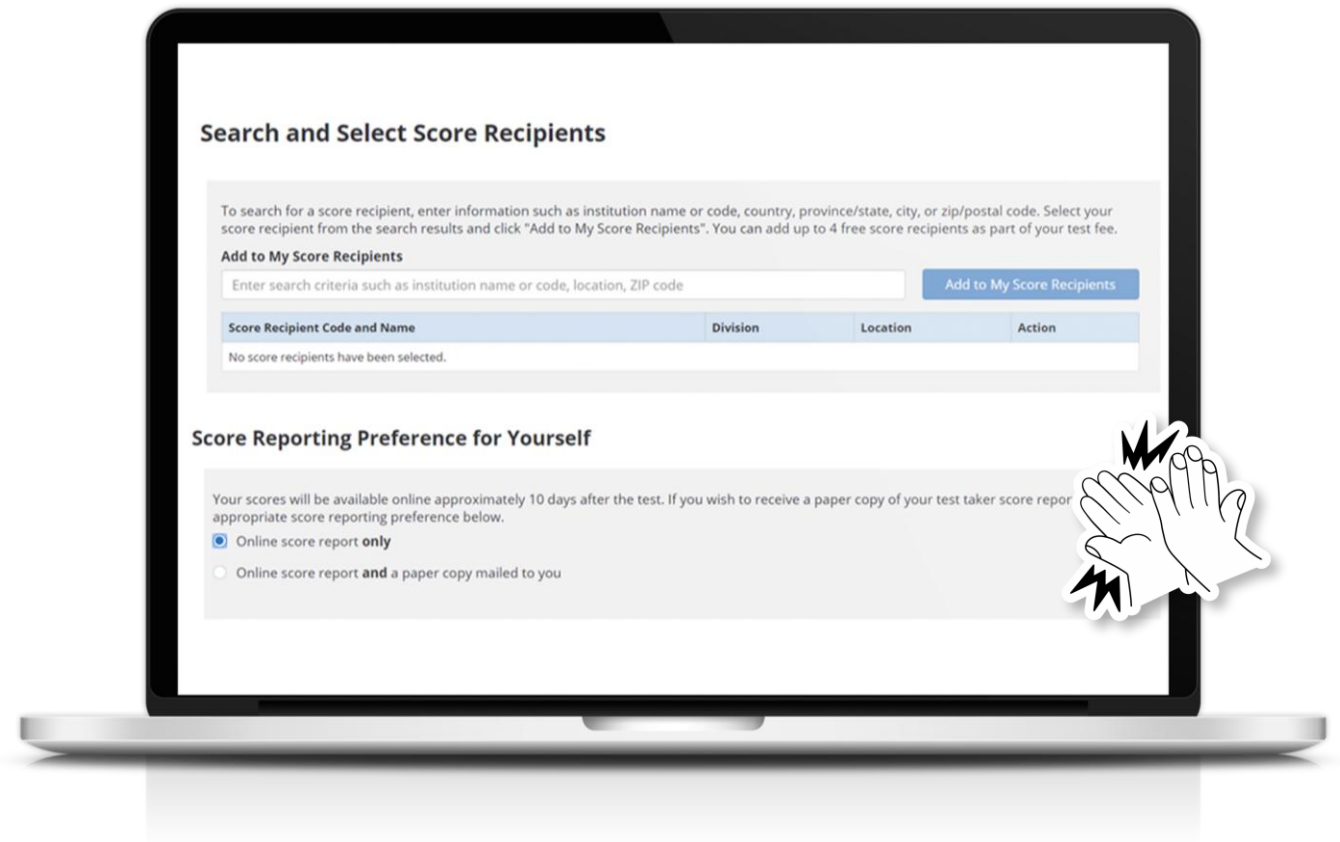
Search and Select Score Recipients

To search for a score recipient, enter information such as institution name or code, country, province/state, city, or zip/postal code. Select your score recipient from the search results and click "Add to My Score Recipients". You can add up to 4 free score recipients as part of your test fee.

Add to My Score Recipients

Enter search criteria such as institution name or code, location, ZIP code

Add to My Score Recipients

| Score Recipient Code and Name | Division | Location | Action |
|---|---|---|---|
| No score recipients have been selected. | | | |

Score Reporting Preference for Yourself

Your scores will be available online approximately 10 days after the test. If you wish to receive a paper copy of your test taker score repor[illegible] appropriate score reporting preference below.

Online score report only

Online score report and a paper copy mailed to you